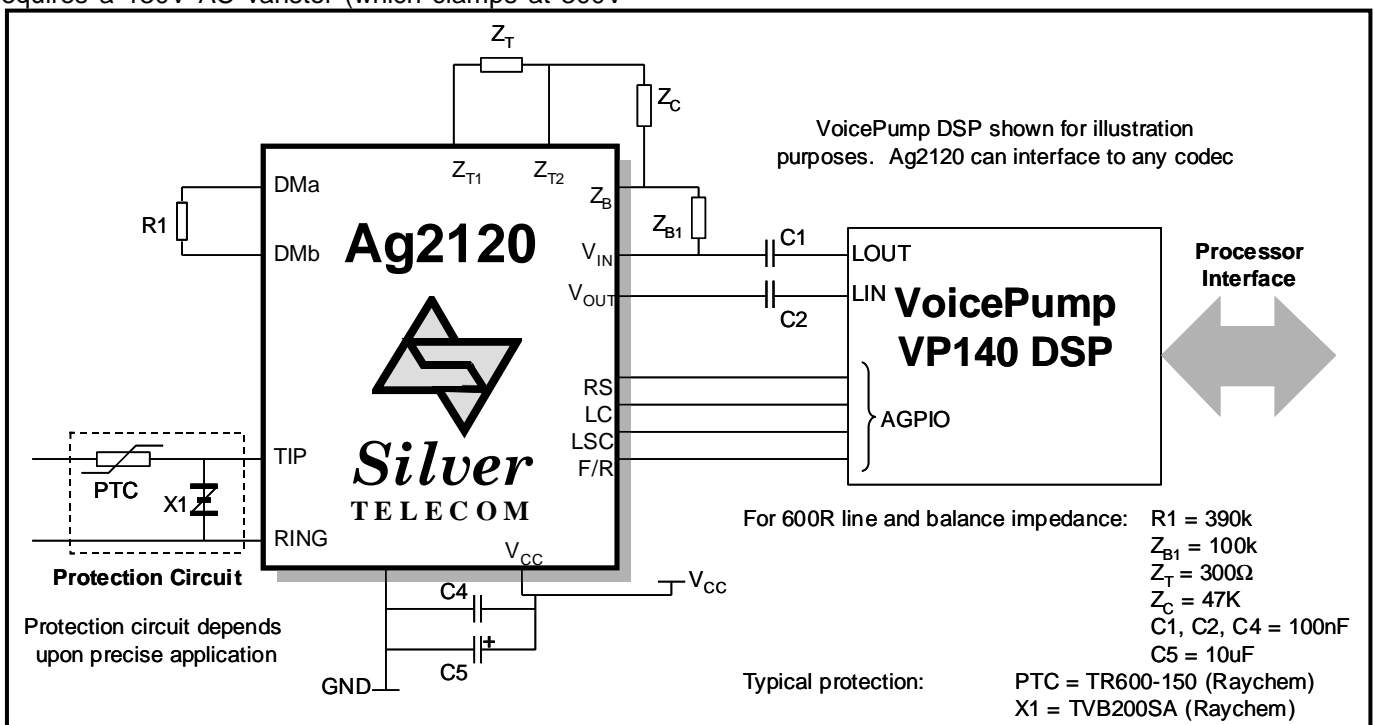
equires a 150V AC varistor (which clamps at 300V

$Z_T$

$Z_C$

VoicePump DSP shown for illustration purposes. Ag2120 can interface to any codec

$Z_{T1}$ $Z_{T2}$

$Z_B$

DMa

R1

DMb

Ag2120

$Z_{B1}$

C1

$V_{IN}$

LOUT

Processor Interface

$V_{OUT}$

LIN

VoicePump VP140 DSP

C2

RS

LC

AGPIO

LSC

F/R

TIP

PTC

X1

Silver

TELECOM

RING

Protection Circuit

$V_{CC}$

C4

$V_{CC}$

Protection circuit depends upon precise application

C5

GND

For 600R line and balance impedance: R1 = 390k

$Z_{B1}$ = 100k

$Z_T$ = 300Ω

$Z_C$ = 47K

C1, C2, C4 = 100nF

C5 = 10uF

Typical protection: PTC = TR600-150 (Raychem)

X1 = TVB200SA (Raychem)